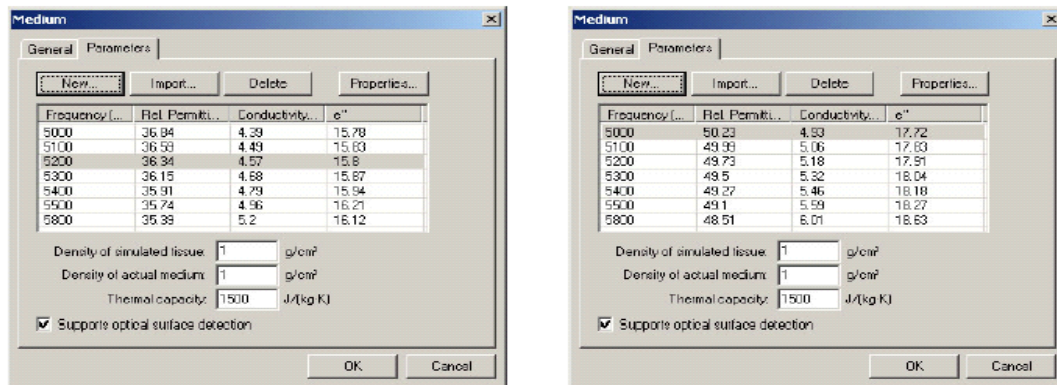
Medium

General | Parameters

New... | Import... | Delete | Properties...

| Frequency [... | Rel. Permitti... | Conductivity... | e'' |
|---|---|---|---|
| 5000 | 36.84 | 4.39 | 15.78 |
| 5100 | 36.59 | 4.49 | 15.83 |
| 5200 | 36.34 | 4.57 | 15.8 |
| 5300 | 36.15 | 4.68 | 15.87 |
| 5400 | 35.91 | 4.79 | 15.94 |
| 5500 | 35.74 | 4.96 | 16.21 |
| 5800 | 35.39 | 5.2 | 16.12 |

Density of simulated tissue: 1 g/cm³

Density of actual medium: 1 g/cm³

Thermal capacity: 1500 J/(kg K)

☑ Supports optical surface detection

OK | Cancel

Medium

General | Parameters

New... | Import... | Delete | Properties...

| Frequency [... | Rel. Permitti... | Conductivity... | e'' |
|---|---|---|---|
| 5000 | 50.23 | 4.93 | 17.72 |
| 5100 | 49.99 | 5.06 | 17.83 |
| 5200 | 49.73 | 5.18 | 17.91 |
| 5300 | 49.5 | 5.32 | 18.04 |
| 5400 | 49.27 | 5.46 | 18.18 |
| 5500 | 49.1 | 5.59 | 18.27 |
| 5800 | 48.51 | 6.01 | 18.63 |

Density of simulated tissue: 1 g/cm³

Density of actual medium: 1 g/cm³

Thermal capacity: 1500 J/(kg K)

☑ Supports optical surface detection

OK | Cancel